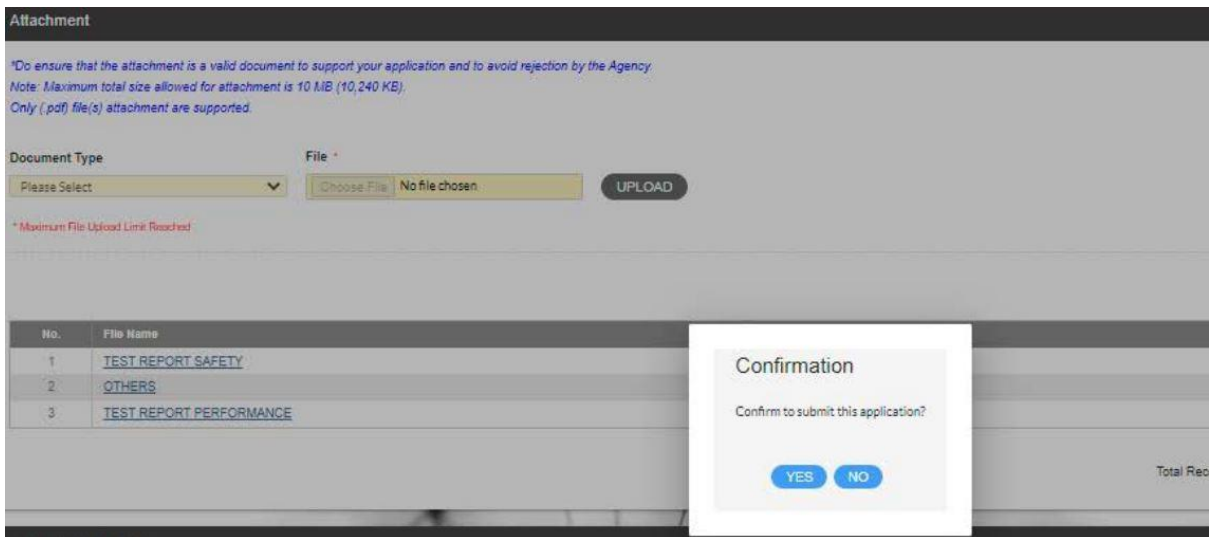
Attachment

*Do ensure that the attachment is a valid document to support your application and to avoid rejection by the Agency.
Note: Maximum total size allowed for attachment is 10 MB (10,240 KB).
Only (.pdf) file(s) attachment are supported.

Document Type

Please Select

File *

Choose File No file chosen

UPLOAD

* Maximum File Upload Limit Reached

| No. | File Name |
|---|---|
| 1 | TEST REPORT SAFETY |
| 2 | OTHERS |
| 3 | TEST REPORT PERFORMANCE |

Total Rec

Confirmation

Confirm to submit this application?

YES NO